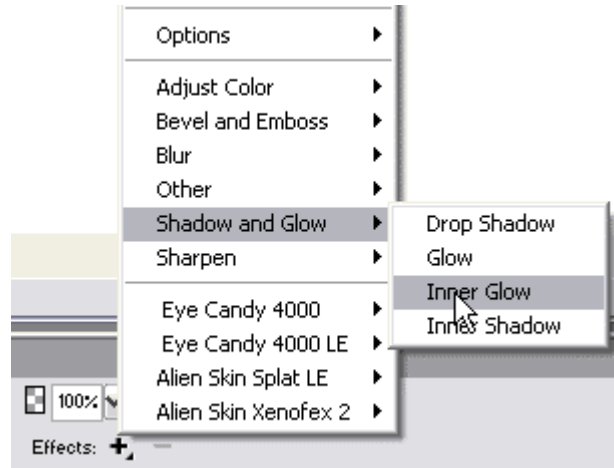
Options

Adjust Color
Bevel and Emboss
Blur
Other
Shadow and Glow
Sharpen

Eye Candy 4000
Eye Candy 4000 LE
Alien Skin Splat LE
Alien Skin Xenofex 2

Drop Shadow
Glow
Inner Glow
Inner Shadow

100%

Effects: +